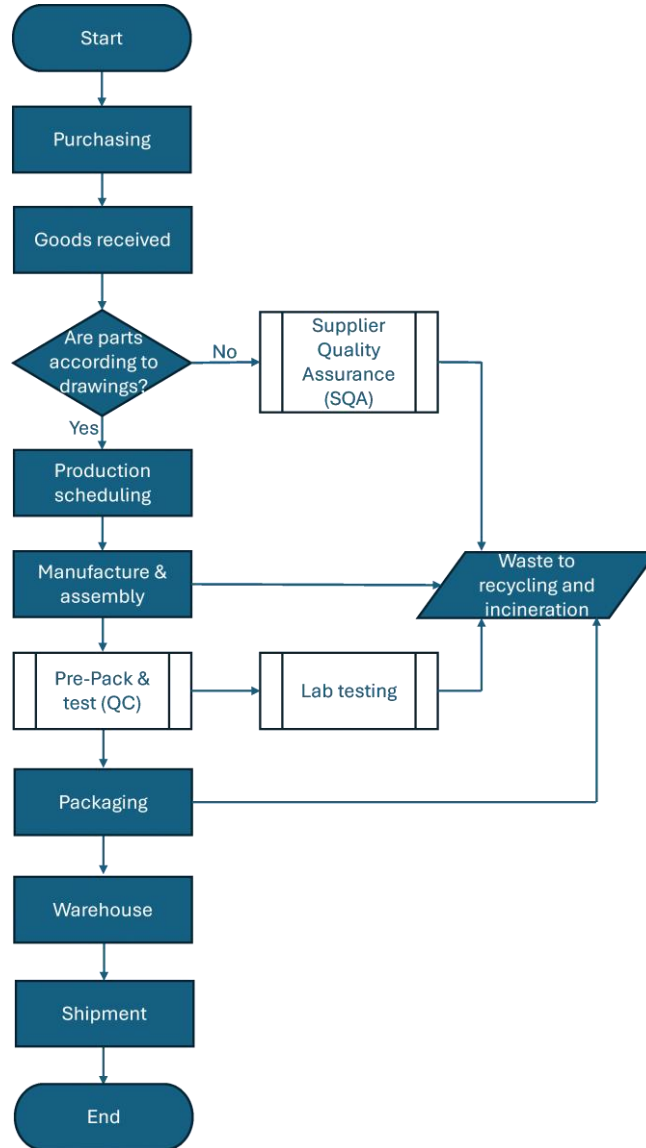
Start

Purchasing

Goods received

Are parts according to drawings?

No

Supplier Quality Assurance (SQA)

Yes

Production scheduling

Manufacture & assembly

Waste to recycling and incineration

Pre-Pack & test (QC)

Lab testing

Packaging

Warehouse

Shipment

End